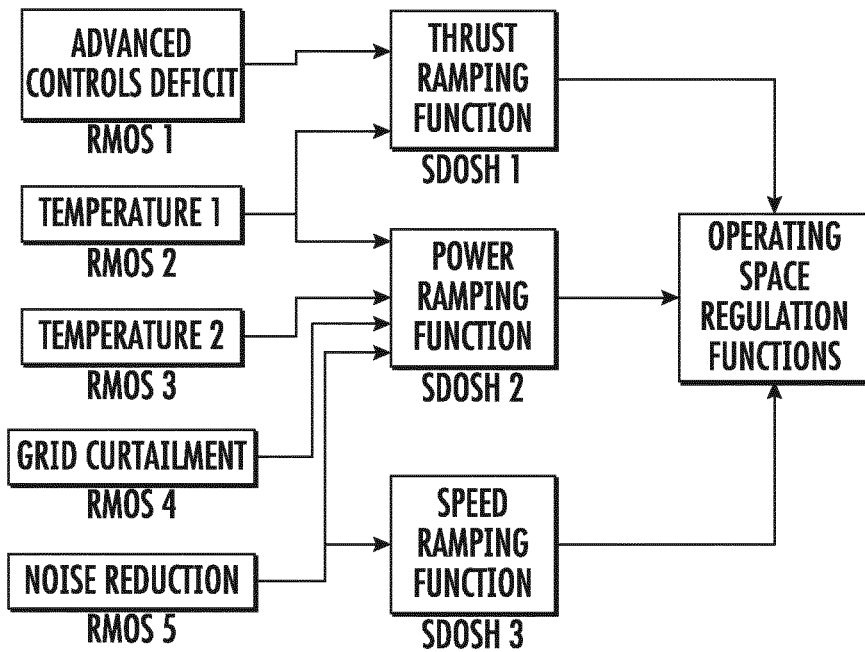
ADVANCED CONTROLS DEFICIT
RMOS 1

TEMPERATURE 1
RMOS 2

TEMPERATURE 2
RMOS 3

GRID CURTAILMENT
RMOS 4

NOISE REDUCTION
RMOS 5

THRUST RAMPING FUNCTION
SDOSH 1

POWER RAMPING FUNCTION
SDOSH 2

SPEED RAMPING FUNCTION
SDOSH 3

OPERATING SPACE REGULATION FUNCTIONS